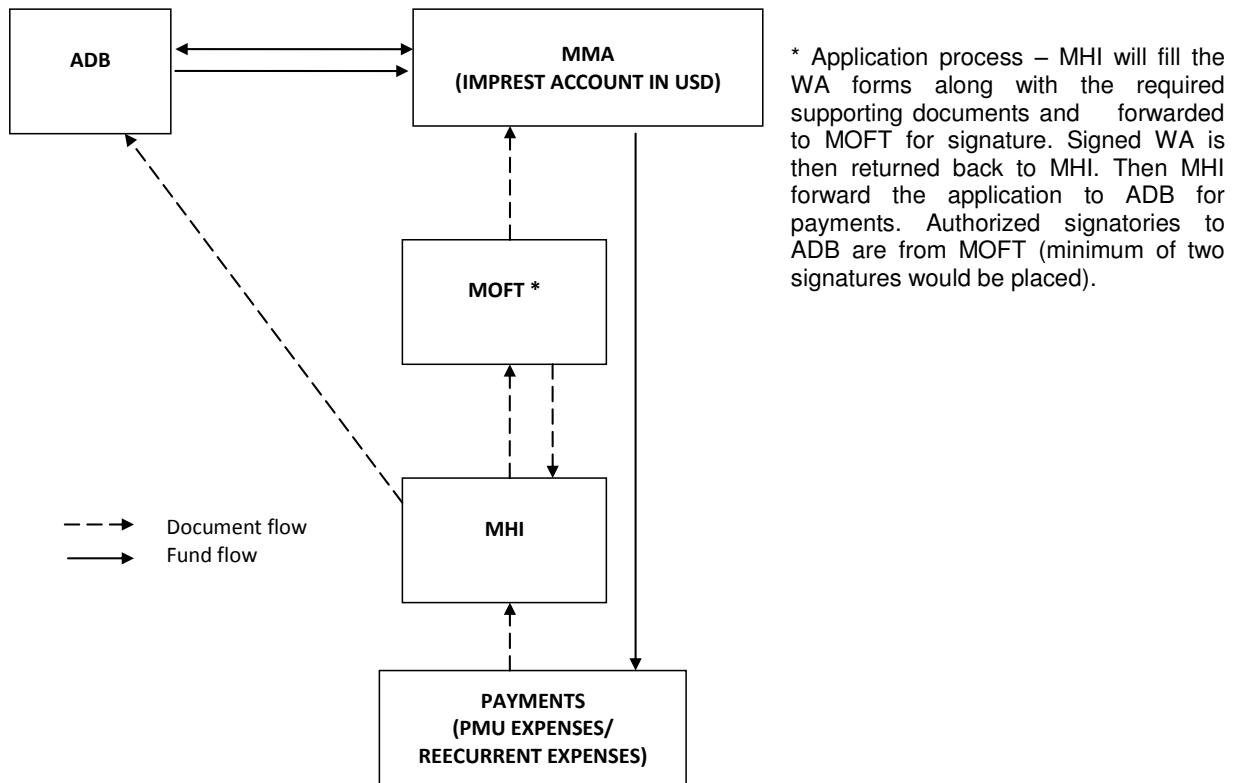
ADB

MMA
(IMPREST ACCOUNT IN USD)

* Application process – MHI will fill the WA forms along with the required supporting documents and forwarded to MOFT for signature. Signed WA is then returned back to MHI. Then MHI forward the application to ADB for payments. Authorized signatories to ADB are from MOFT (minimum of two signatures would be placed).

MOFT *

MHI

Document flow
Fund flow

PAYMENTS
(PMU EXPENSES/
REECURRENT EXPENSES)